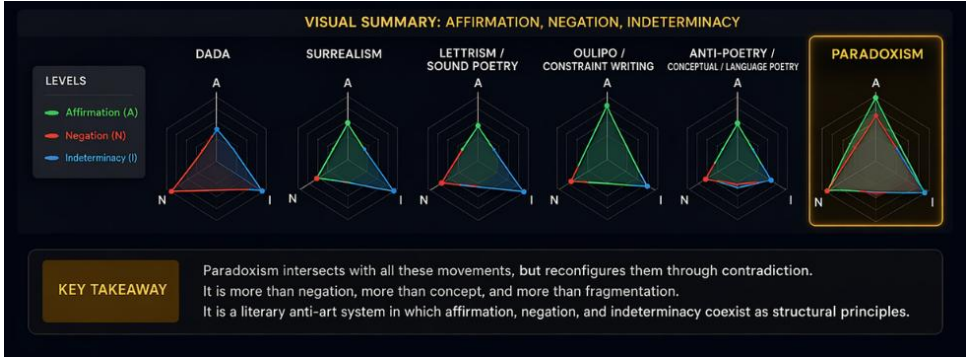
VISUAL SUMMARY: AFFIRMATION, NEGATION, INDETERMINACY

LEVELS
Affirmation (A)
Negation (N)
Indeterminacy (I)

DADA
A
N
I

SURREALISM
A
N
I

LETTRISM / SOUND POETRY
A
N
I

OULIPO / CONSTRAINT WRITING
A
N
I

ANTI-POETRY / CONCEPTUAL / LANGUAGE POETRY
A
N
I

PARADOXISM
A
N
I

KEY TAKEAWAY

Paradoxism intersects with all these movements, but reconfigures them through contradiction.
It is more than negation, more than concept, and more than fragmentation.
It is a literary anti-art system in which affirmation, negation, and indeterminacy coexist as structural principles.